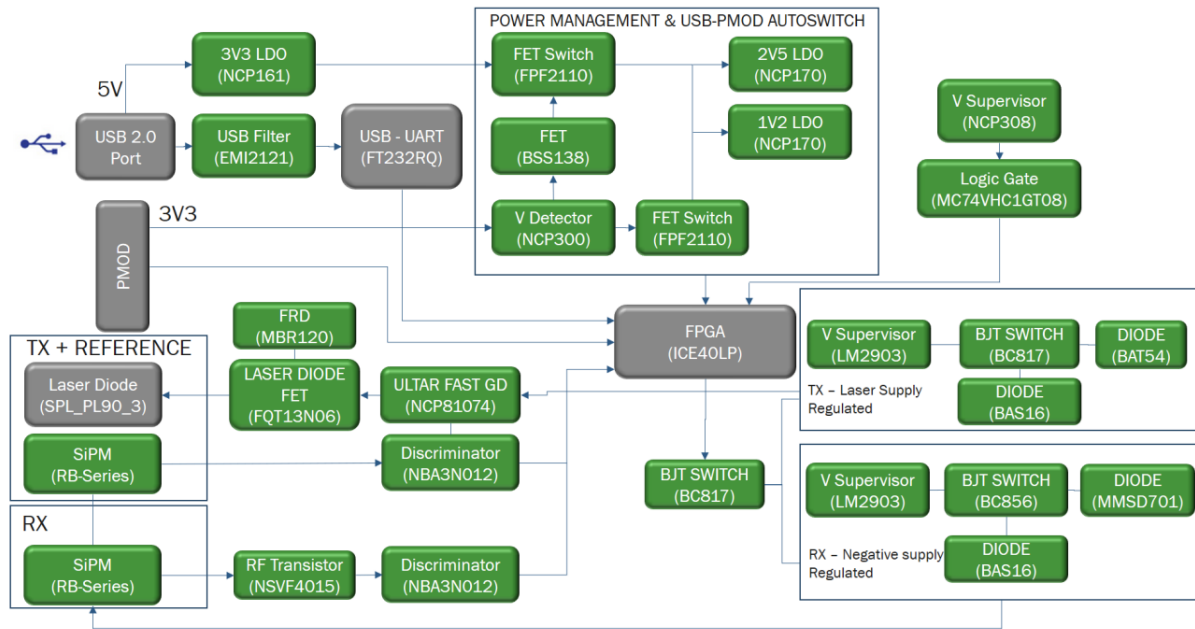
POWER MANAGEMENT & USB-PMOD AUTOSWITCH

3V3 LDO (NCP161)

5V

USB 2.0 Port

USB Filter (EMI2121)

USB - UART (FT232RQ)

FET Switch (FPF2110)

FET (BSS138)

V Detector (NCP300)

FET Switch (FPF2110)

2V5 LDO (NCP170)

1V2 LDO (NCP170)

V Supervisor (NCP308)

Logic Gate (MC74VHC1GT08)

3V3

PMOD

FRD (MBR120)

TX + REFERENCE

Laser Diode (SPL_PL90_3)

LASER DIODE FET (FQT13N06)

ULTAR FAST GD (NCP81074)

FPGA (ICE40LP)

V Supervisor (LM2903)

BJT SWITCH (BC817)

DIODE (BAT54)

TX – Laser Supply Regulated

DIODE (BAS16)

SiPM (RB-Series)

Discriminator (NBA3N012)

BJT SWITCH (BC817)

V Supervisor (LM2903)

BJT SWITCH (BC856)

DIODE (MMSD701)

RX

RX – Negative supply Regulated

DIODE (BAS16)

SiPM (RB-Series)

RF Transistor (NSVF4015)

Discriminator (NBA3N012)